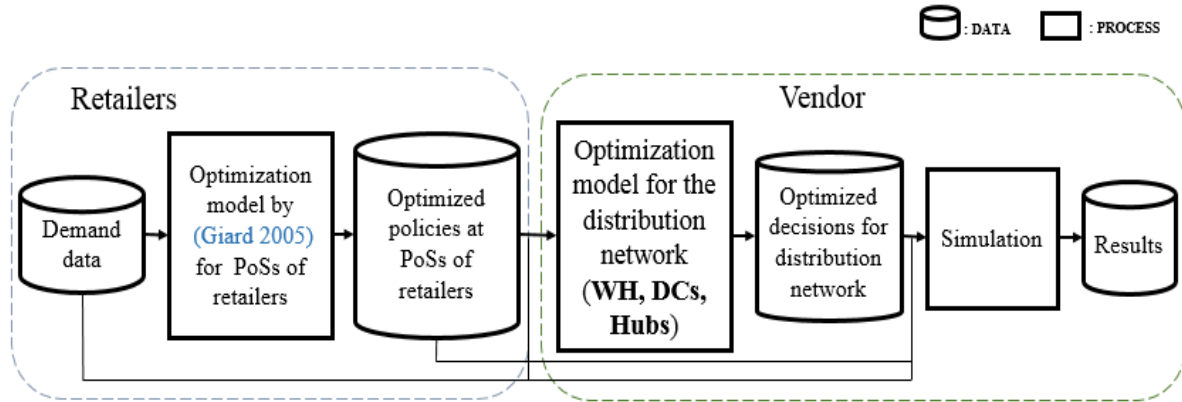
: DATA : PROCESS

Retailers

Vendor

Demand data

Optimization model by (Giard 2005) for PoSs of retailers

Optimized policies at PoSs of retailers

Optimization model for the distribution network (WH, DCs, Hubs)

Optimized decisions for distribution network

Simulation

Results